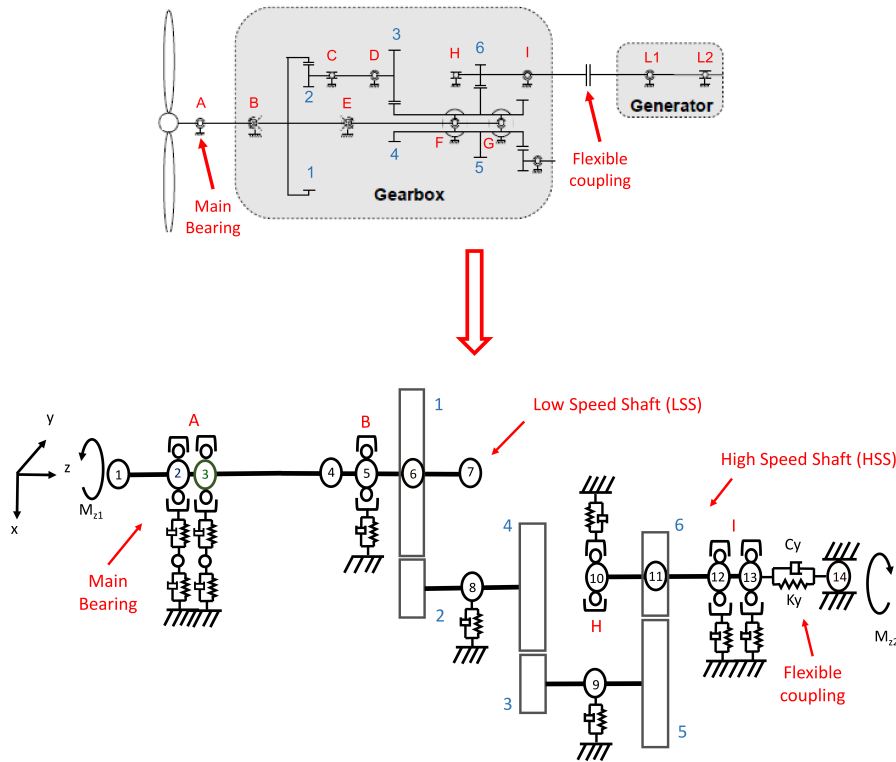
A
B
C
D
3
H
6
I
L1
L2
Generator
2
E
F
G
4
5
1
Gearbox
Main Bearing
Flexible coupling

y
z
x
$M_{z1}$
A
1
2
3
4
B
5
6
7
1
Low Speed Shaft (LSS)
High Speed Shaft (HSS)
Main Bearing
4
8
2
3
9
10
H
11
6
5
I
12
13
Cy
Ky
14
$M_{z2}$
Flexible coupling